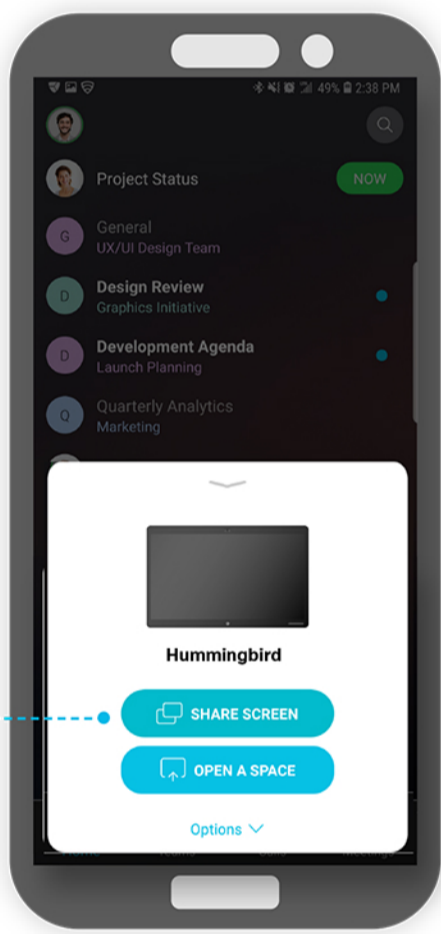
49% 2:38 PM

Project Status
NOW

G General
UX/UI Design Team

D Design Review
Graphics Initiative

D Development Agenda
Launch Planning

Q Quarterly Analytics
Marketing

Hummingbird

SHARE SCREEN

OPEN A SPACE

Options